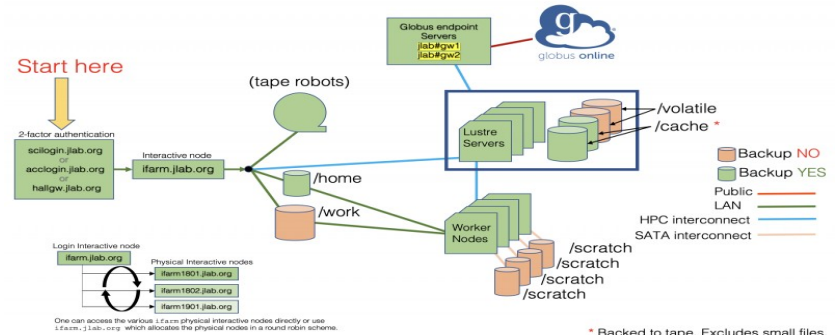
Start here

2-factor authentication

scilogin.jlab.org
or
acclogin.jlab.org
or
hallgw.jlab.org

Interactive node

ifarm.jlab.org

(tape robots)

/home

/work

Globus endpoint Servers
jlab#gw1
jlab#gw2

globus online

Lustre Servers

/volatile
/cache *

Worker Nodes

/scratch
/scratch
/scratch
/scratch

Backup NO
Backup YES

Public
LAN
HPC interconnect
SATA interconnect

Login Interactive node
ifarm.jlab.org
Physical Interactive nodes
ifarm1801.jlab.org
ifarm1802.jlab.org
ifarm1901.jlab.org

One can access the various ifarm physical interactive nodes directly or use ifarm.jlab.org which allocates the physical nodes in a round robin scheme.

* Backed to tape. Excludes small files